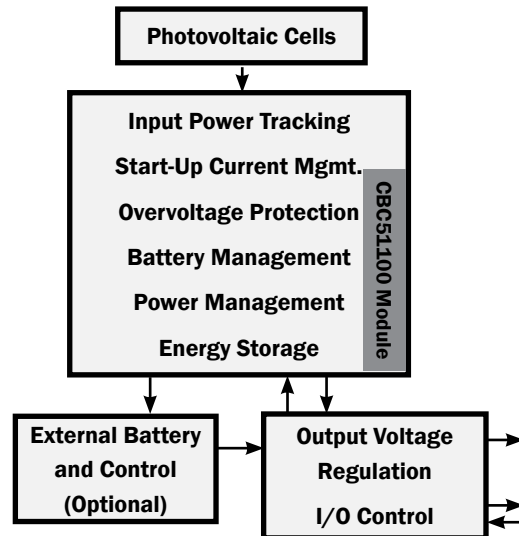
Photovoltaic Cells

Input Power Tracking
Start-Up Current Mgmt.
Overvoltage Protection
Battery Management
Power Management
Energy Storage

CBC51100 Module

External Battery and Control (Optional)

Output Voltage Regulation
I/O Control